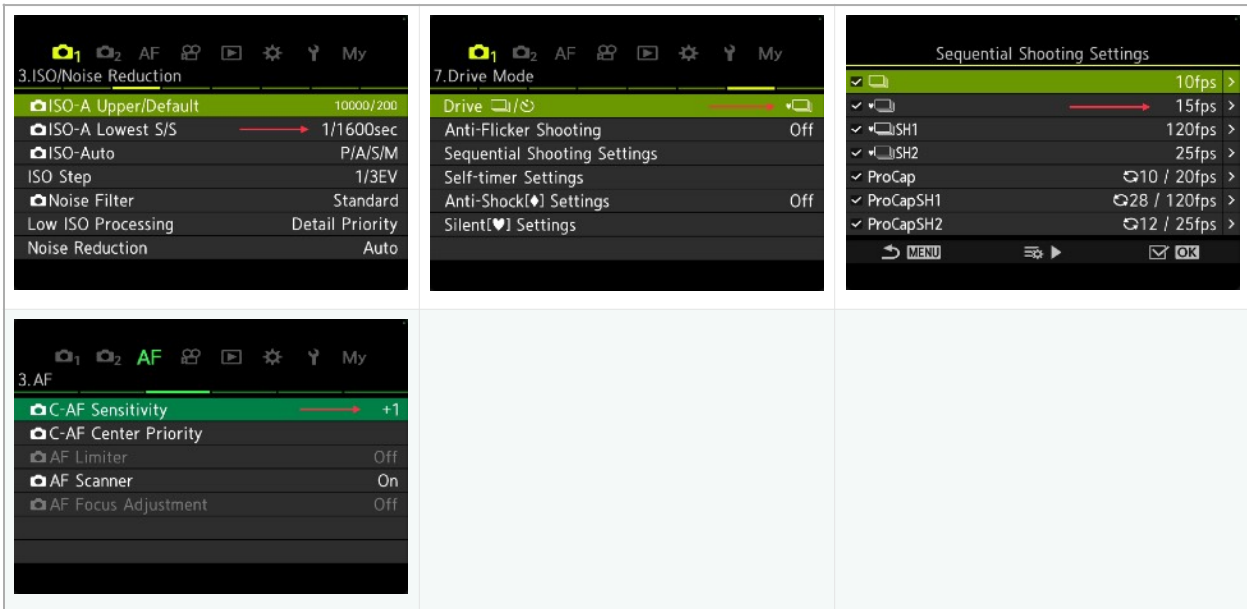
1 2 AF My
3.ISO/Noise Reduction

ISO-A Upper/Default 10000/200
ISO-A Lowest S/S 1/1600sec
ISO-Auto P/A/S/M
ISO Step 1/3EV
Noise Filter Standard
Low ISO Processing Detail Priority
Noise Reduction Auto

1 2 AF My
7.Drive Mode

Drive
Anti-Flicker Shooting Off
Sequential Shooting Settings
Self-timer Settings
Anti-Shock[♦] Settings Off
Silent[♥] Settings

Sequential Shooting Settings

10fps
15fps
SH1 120fps
SH2 25fps
ProCap 10 / 20fps
ProCapSH1 28 / 120fps
ProCapSH2 12 / 25fps
MENU OK

1 2 AF My
3.AF

C-AF Sensitivity +1
C-AF Center Priority
AF Limiter Off
AF Scanner On
AF Focus Adjustment Off